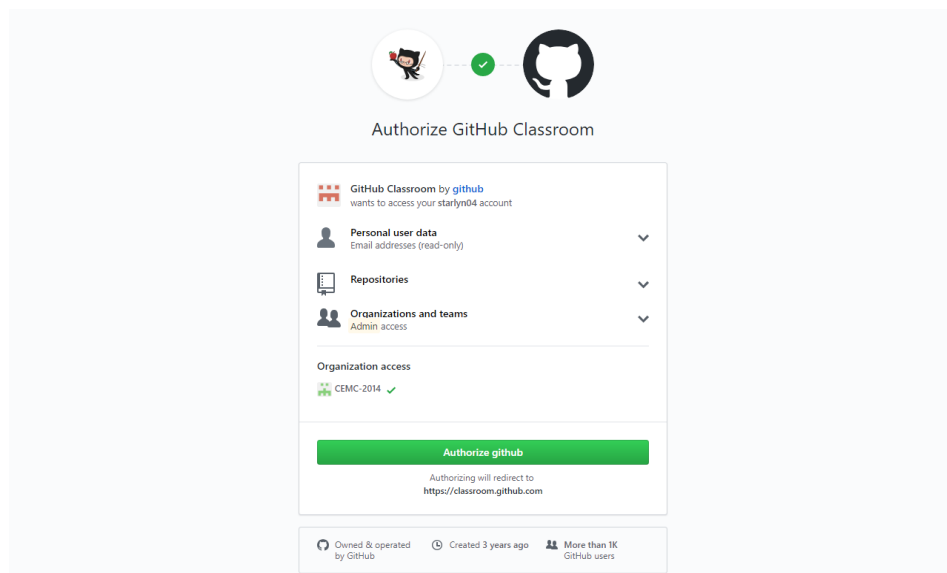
Authorize GitHub Classroom

GitHub Classroom by github
wants to access your starlyn04 account

Personal user data
Email addresses (read-only)

Repositories

Organizations and teams
Admin access

Organization access

CEMC-2014

Authorize github

Authorizing will redirect to
https://classroom.github.com

Owned & operated by GitHub

Created 3 years ago

More than 1K GitHub users